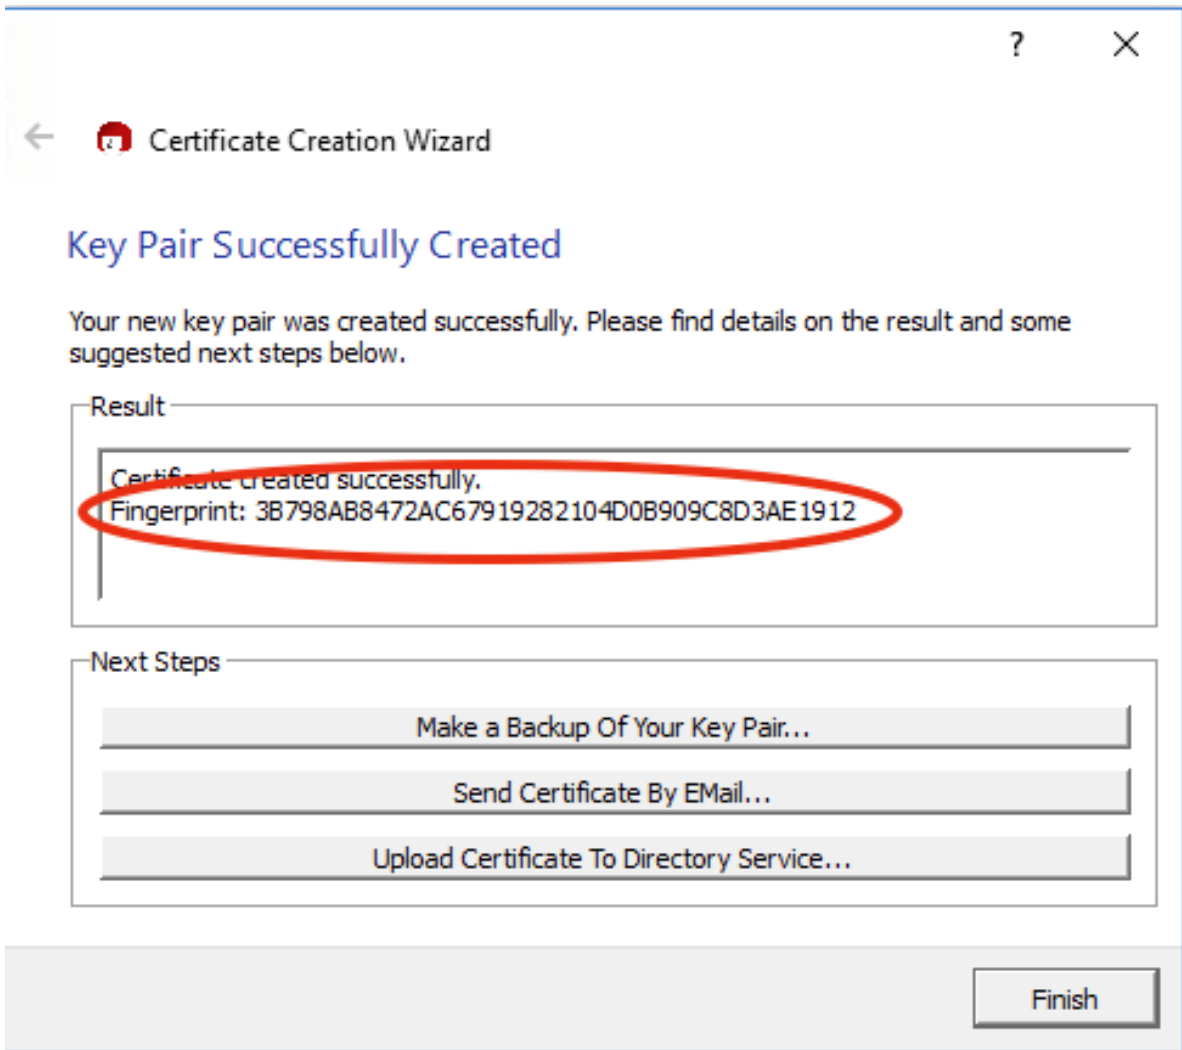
?

Certificate Creation Wizard

Key Pair Successfully Created

Your new key pair was created successfully. Please find details on the result and some suggested next steps below.

Result

Certificate created successfully.
Fingerprint: 3B798AB8472AC67919282104D0B909C8D3AE1912

Next Steps

Make a Backup Of Your Key Pair...

Send Certificate By EMail...

Upload Certificate To Directory Service...

Finish